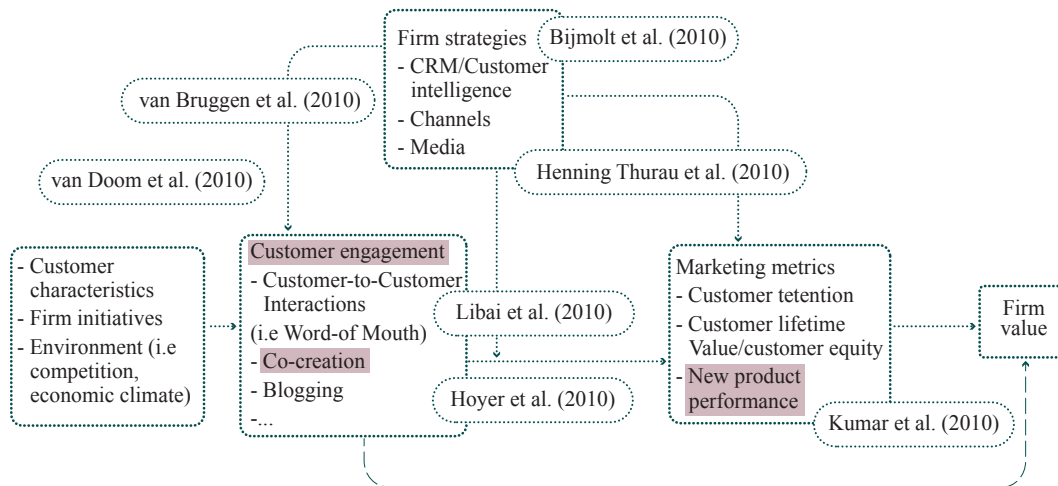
Firm strategies
- CRM/Customer intelligence
- Channels
- Media

Bijmolt et al. (2010)

van Bruggen et al. (2010)

van Doom et al. (2010)

Henning Thurau et al. (2010)

- Customer characteristics
- Firm initiatives
- Environment (i.e competition, economic climate)

Customer engagement
- Customer-to-Customer Interactions
(i.e Word-of Mouth)
- Co-creation
- Blogging
-...

Libai et al. (2010)

Hoyer et al. (2010)

Marketing metrics
- Customer tetention
- Customer lifetime Value/customer equity
- New product performance

Kumar et al. (2010)

Firm value